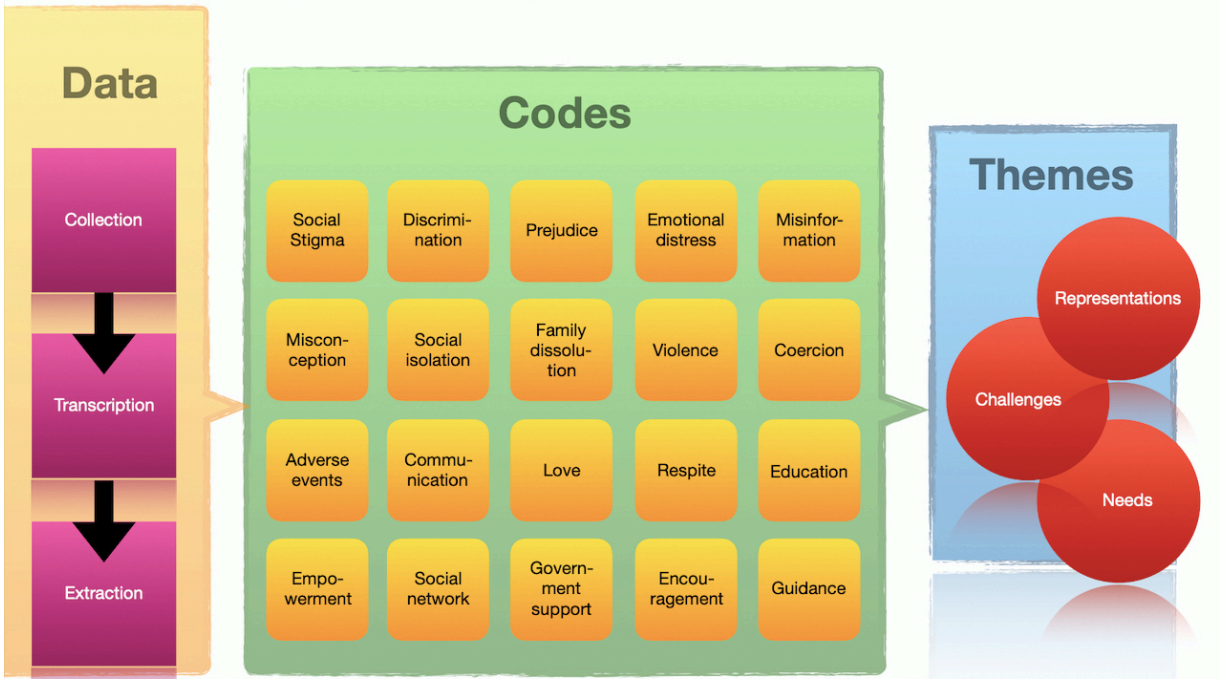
Data

Collection

Transcription

Extraction

Codes

| | | | | |
|---|---|---|---|---|
| Social Stigma | Discrimination | Prejudice | Emotional distress | Misinformation |
| Misconception | Social isolation | Family dissolution | Violence | Coercion |
| Adverse events | Communication | Love | Respite | Education |
| Empowerment | Social network | Government support | Encouragement | Guidance |

Themes

Representations

Challenges

Needs